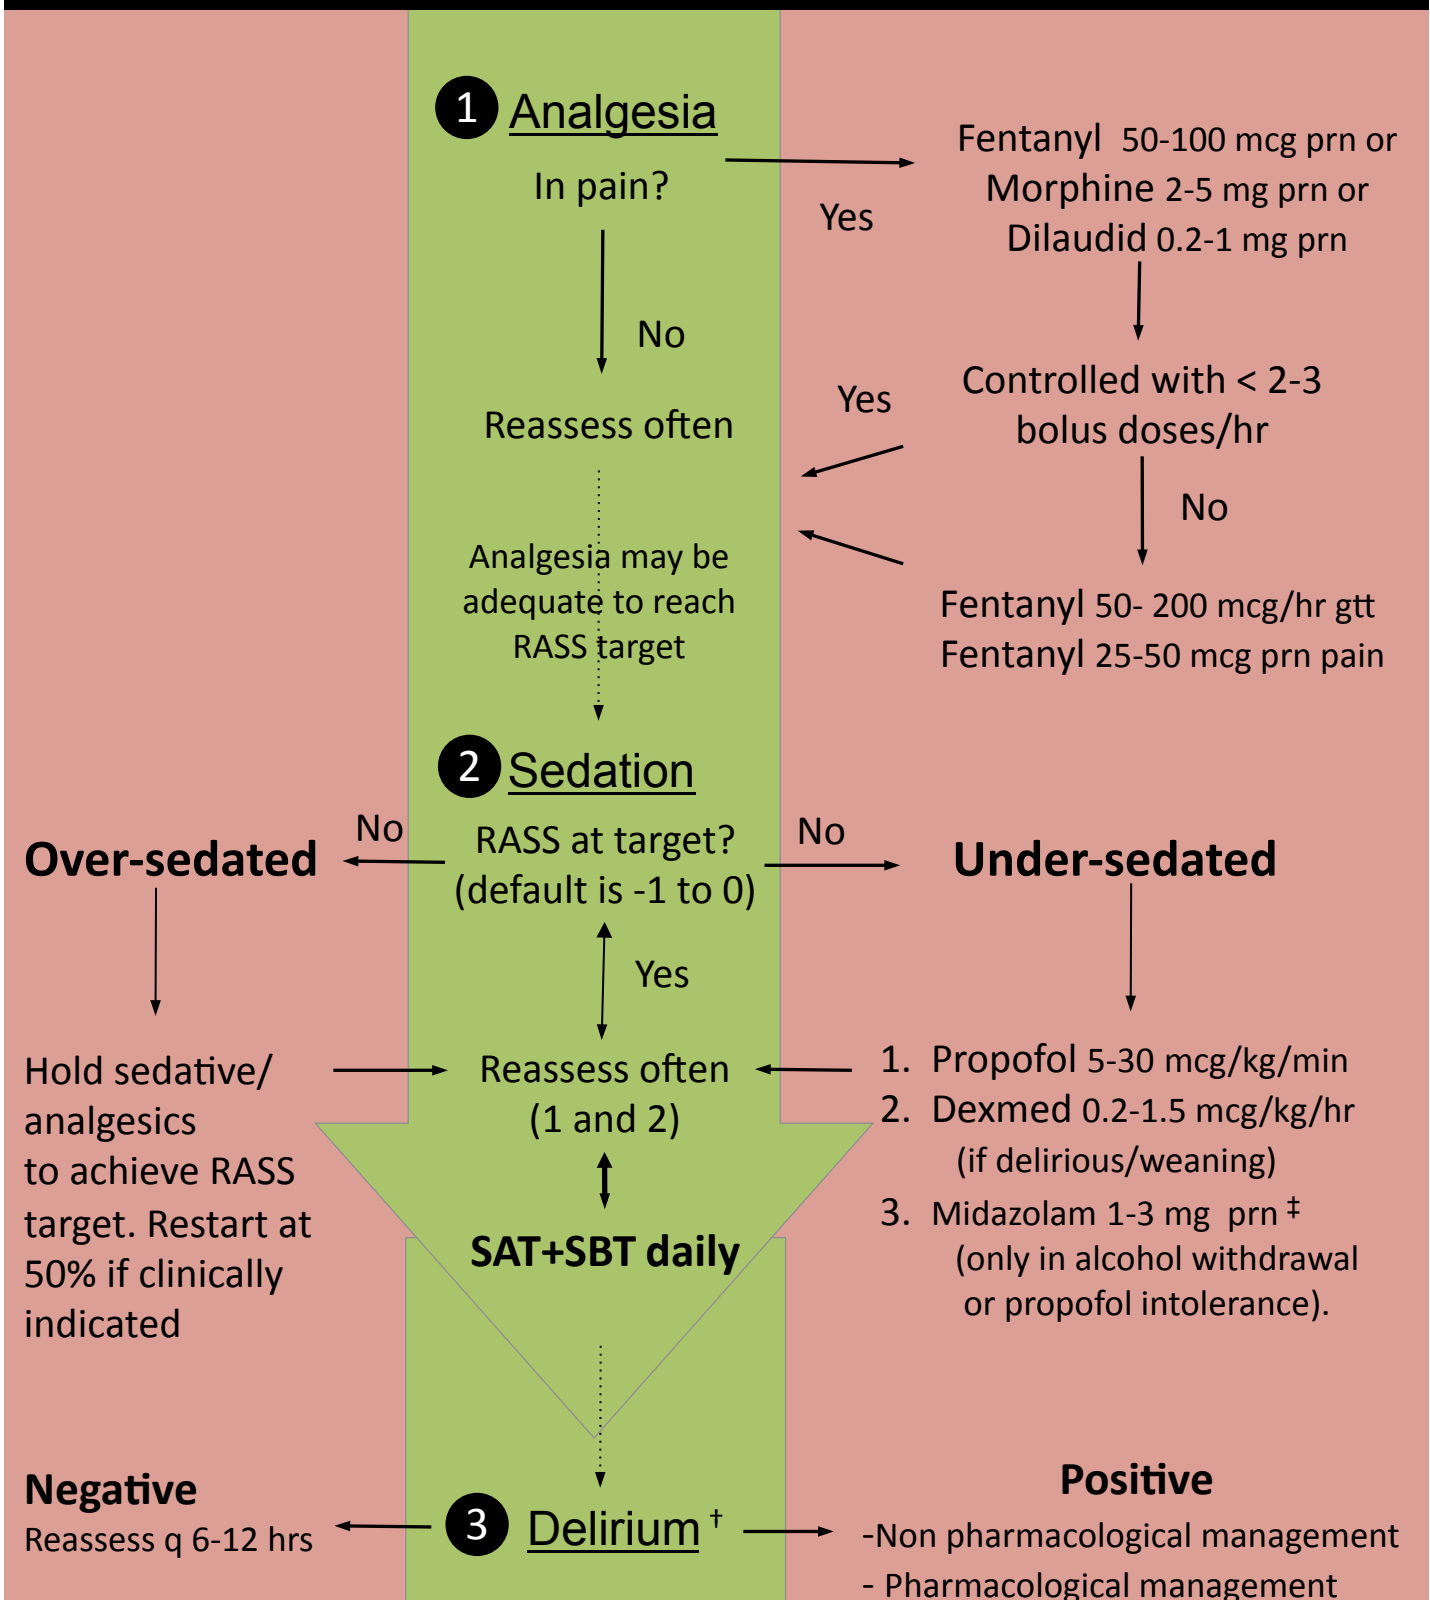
1 Analgesia

In pain?

Yes

Fentanyl 50-100 mcg prn or Morphine 2-5 mg prn or Dilaudid 0.2-1 mg prn

No

Reassess often

Yes

Controlled with < 2-3 bolus doses/hr

No

Analgesia may be adequate to reach RASS target

Fentanyl 50- 200 mcg/hr gtt
Fentanyl 25-50 mcg prn pain

2 Sedation

No

Over-sedated

RASS at target? (default is -1 to 0)

No

Under-sedated

Yes

Hold sedative/ analgesics to achieve RASS target. Restart at 50% if clinically indicated

Reassess often (1 and 2)

1. Propofol 5-30 mcg/kg/min
2. Dexmed 0.2-1.5 mcg/kg/hr (if delirious/weaning)
3. Midazolam 1-3 mg prn ‡ (only in alcohol withdrawal or propofol intolerance).

SAT+SBT daily

Negative
Reassess q 6-12 hrs

3 Delirium †

Positive
-Non pharmacological management
- Pharmacological management